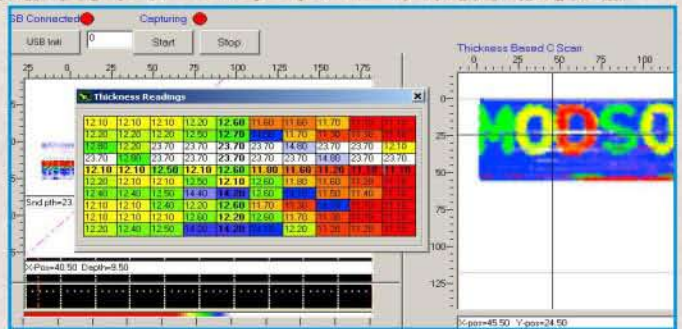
SB Connected Capturing

USB Init 0 Start Stop

25 0 25 50 75 100 125 150 175

Thickness Readings

| 12.10 | 12.10 | 12.10 | 12.20 | 12.60 | 11.60 | 11.60 | 11.70 | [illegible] | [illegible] |
|---|---|---|---|---|---|---|---|---|---|
| 12.10 | 12.10 | 12.20 | 12.50 | 12.70 | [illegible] | 11.70 | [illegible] | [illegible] | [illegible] |
| 12.80 | 12.20 | 23.70 | 23.70 | 23.70 | 23.70 | 23.70 | 23.70 | 23.70 | 12.10 |
| 23.70 | 12.90 | 23.70 | 23.70 | 23.70 | 23.70 | 14.60 | 23.70 | 23.70 | 23.70 |
| 12.10 | 12.10 | 12.50 | 12.10 | 12.60 | 11.00 | 11.60 | 11.20 | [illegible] | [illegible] |
| 12.20 | 12.10 | 12.10 | 13.50 | 12.70 | 12.60 | 11.80 | 11.60 | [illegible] | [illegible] |
| 12.40 | 12.40 | 12.50 | 14.40 | 14.20 | 12.60 | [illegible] | 11.60 | 11.40 | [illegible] |
| 12.10 | 12.10 | 12.40 | 12.20 | 12.60 | 11.70 | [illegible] | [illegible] | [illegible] | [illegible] |
| 12.10 | 12.10 | 12.10 | 12.60 | 12.20 | 12.60 | 11.70 | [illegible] | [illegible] | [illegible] |
| 12.20 | 12.40 | 12.50 | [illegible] | 14.20 | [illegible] | 12.20 | 11.70 | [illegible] | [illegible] |

Snd.pth=23.

X-Pos=40.50 Depth=9.50

Thickness Based C Scan

0 25 50 75 100

0

25

50

75

100

125

X-pos=45.50 Y-pos=24.50